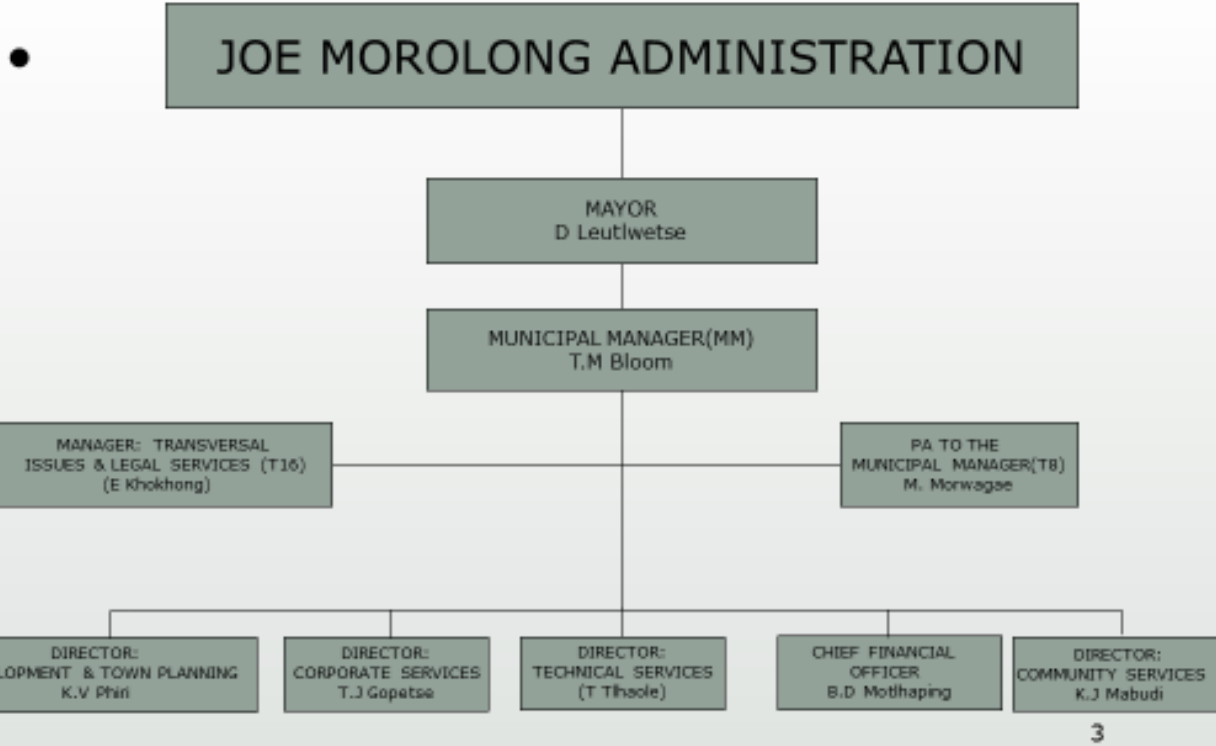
JOE MOROLONG ADMINISTRATION

MAYOR
D Leutlwetse

MUNICIPAL MANAGER(MM)
T.M Bloom

MANAGER: TRANSVERSAL ISSUES & LEGAL SERVICES (T16)
(E Khokhong)

PA TO THE MUNICIPAL MANAGER(T8)
M. Morwagae

DIRECTOR:
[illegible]LOPMENT & TOWN PLANNING
K.V Phiri

DIRECTOR:
CORPORATE SERVICES
T.J Gopetse

DIRECTOR:
TECHNICAL SERVICES
(T Tlhaole)

CHIEF FINANCIAL OFFICER
B.D Motlhaping

DIRECTOR:
COMMUNITY SERVICES
K.J Mabudi

3